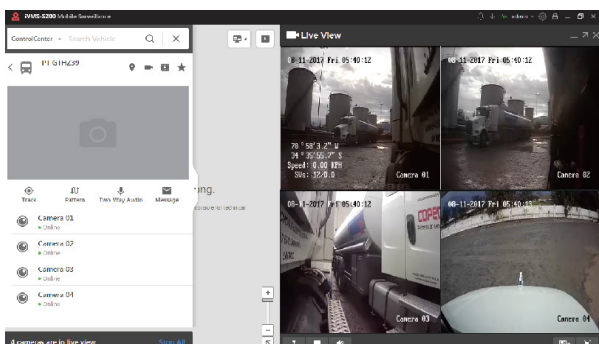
iVMS-5200 Mobile Surveillance

admin

Control Center
Search Vehicle

PT GTR239

Track
Pattern
Two Way Audio
Message

Camera 01
Online
Camera 02
Online
Camera 03
Online
Camera 04
Online

4 cameras are in live view
Stop All

ong.

Live View

08-11-2017 Fri 05:40:12
70 °58'3.2" W
34 °35'55.7" S
Speed: 0.00 KPH
SVs:12/0.0
Camera 01

08-11-2017 Fri 05:40:12
Camera 02

08-11-2017 Fri 05:40:12
Camera 03

08-11-2017 Fri 05:40:12
Camera 04

COPE